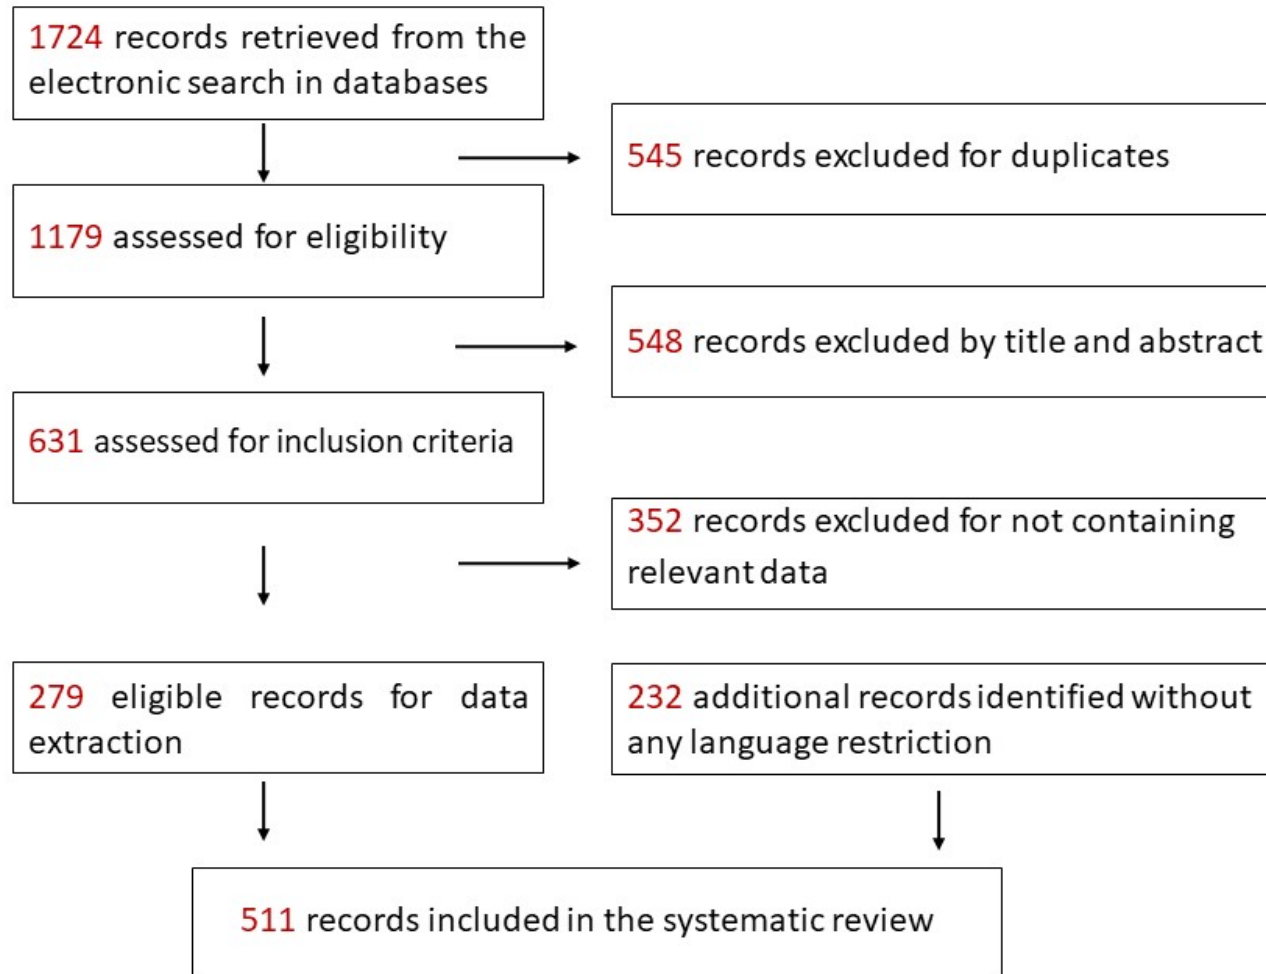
1724 records retrieved from the electronic search in databases

545 records excluded for duplicates

1179 assessed for eligibility

548 records excluded by title and abstract

631 assessed for inclusion criteria

352 records excluded for not containing relevant data

279 eligible records for data extraction

232 additional records identified without any language restriction

511 records included in the systematic review